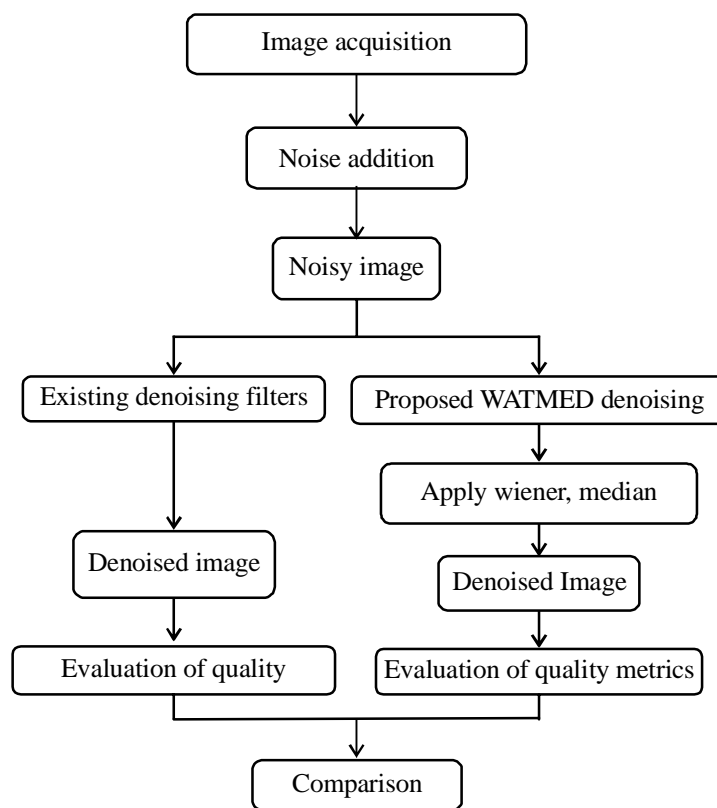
Image acquisition

Noise addition

Noisy image

Existing denoising filters

Denoised image

Evaluation of quality

Proposed WATMED denoising

Apply wiener, median

Denoised Image

Evaluation of quality metrics

Comparison